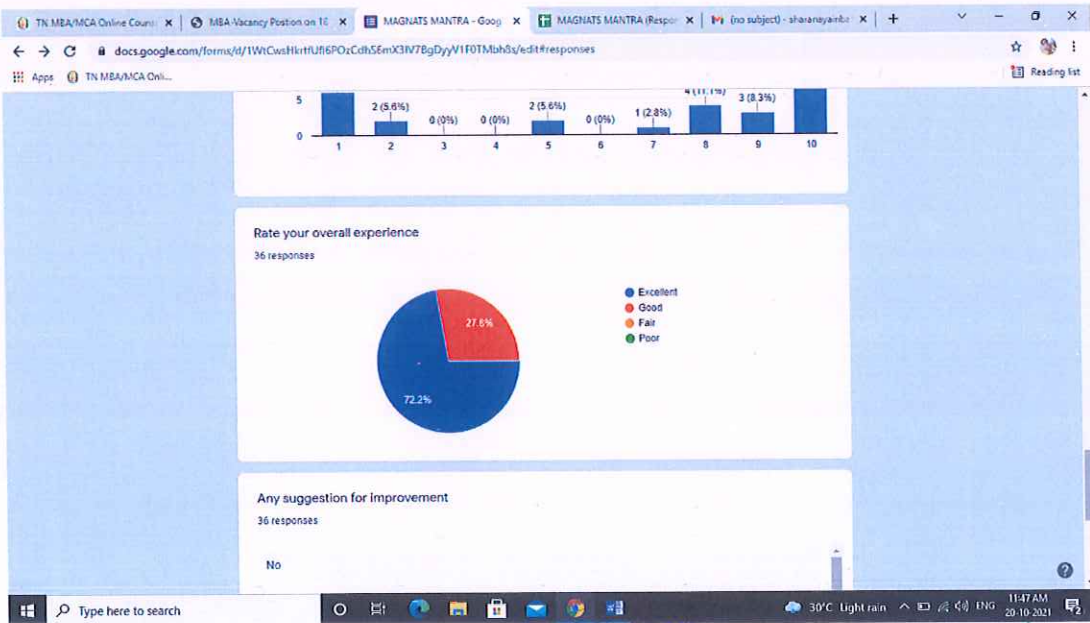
TN MBA/MCA Online Couns ×
MBA-Vacancy Position on 1( ×
MAGNATS MANTRA - Goog ×
MAGNATS MANTRA (Respo ×
(no subject) - sharanayainba ×
+

docs.google.com/forms/d/1WtCwsHkrtfUfi6POzCdhS6mX3lV7BgDyyV1F0TMbh8s/edit#responses

Apps
TN MBA/MCA Onli...
Reading list

5
0
2 (5.6%)
0 (0%)
0 (0%)
2 (5.6%)
0 (0%)
1 (2.8%)
4 (11.1%)
3 (8.3%)
1
2
3
4
5
6
7
8
9
10

Rate your overall experience
36 responses

27.8%
72.2%

Excellent
Good
Fair
Poor

Any suggestion for improvement
36 responses

No

Type here to search
30°C Light rain
ENG
11:47 AM
20-10-2021